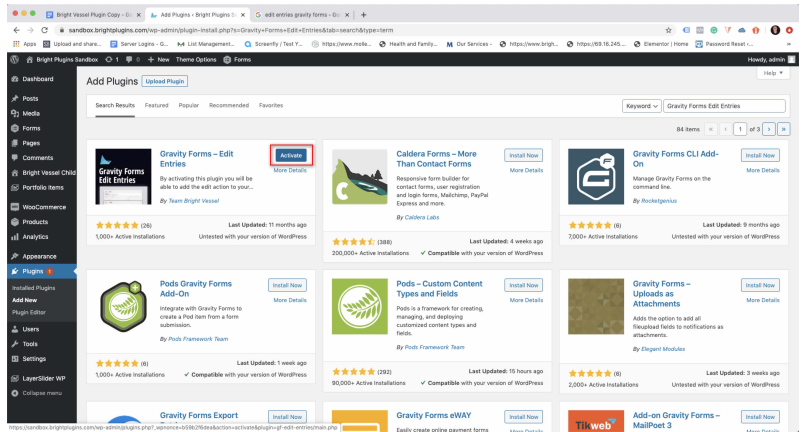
Bright Vessel Plugin Copy - Go... ×   Add Plugins ‹ Bright Plugins S... ×   edit entries gravity forms - Go... ×   +

sandbox.brightplugins.com/wp-admin/plugin-install.php?s=Gravity+Forms+Edit+Entries&tab=search&type=term

Apps   Upload and share...   Server Logins – G...   List Management...   Screenfly / Test Y...   https://www.molle...   Health and Family...   Our Services -   https://www.brigh...   https://69.16.245...   Elementor | Home   Password Reset -...   »

Bright Plugins Sandbox   1   0   + New   Theme Options   Forms   Howdy, admin

Dashboard
Posts
Media
Forms
Pages
Comments
Bright Vessel Child
Portfolio Items
WooCommerce
Products
Analytics
Appearance
Plugins 1
Installed Plugins
Add New
Plugin Editor
Users
Tools
Settings
LayerSlider WP
Collapse menu

Add Plugins   Upload Plugin   Help ▾

Search Results   Featured   Popular   Recommended   Favorites   Keyword   Gravity Forms Edit Entries

84 items   «   ‹   1   of 3   ›   »

Gravity Forms Edit Entries

Gravity Forms – Edit Entries
Activate
More Details
By activating this plugin you will be able to add the edit action to your...
By Team Bright Vessel
★★★★★ (26)
Last Updated: 11 months ago
1,000+ Active Installations
Untested with your version of WordPress

Caldera Forms – More Than Contact Forms
Install Now
More Details
Responsive form builder for contact forms, user registration and login forms, Mailchimp, PayPal Express and more.
By Caldera Labs
★★★★☆ (388)
Last Updated: 4 weeks ago
200,000+ Active Installations
✔ Compatible with your version of WordPress

Gravity Forms CLI Add-On
Install Now
More Details
Manage Gravity Forms on the command line.
By Rocketgenius
★★★★★ (6)
Last Updated: 9 months ago
7,000+ Active Installations
Untested with your version of WordPress

Pods Gravity Forms Add-On
Install Now
More Details
Integrate with Gravity Forms to create a Pod item from a form submission.
By Pods Framework Team
★★★★★ (6)
Last Updated: 1 week ago
1,000+ Active Installations
✔ Compatible with your version of WordPress

Pods – Custom Content Types and Fields
Install Now
More Details
Pods is a framework for creating, managing, and deploying customized content types and fields.
By Pods Framework Team
★★★★★ (292)
Last Updated: 15 hours ago
90,000+ Active Installations
✔ Compatible with your version of WordPress

Gravity Forms – Uploads as Attachments
Install Now
More Details
Adds the option to add all fileupload fields to notifications as attachments.
By Elegant Modules
★★★★★ (6)
Last Updated: 3 weeks ago
2,000+ Active Installations
Untested with your version of WordPress

Gravity Forms Export
Install Now

Gravity Forms eWAY
Easily create online payment forms
More Details

Tikweb
Add-on Gravity Forms – MailPoet 3
Install Now

https://sandbox.brightplugins.com/wp-admin/plugins.php?_wpnonce=b59b2f6dea&action=activate&plugin=gf-edit-entries/main.php